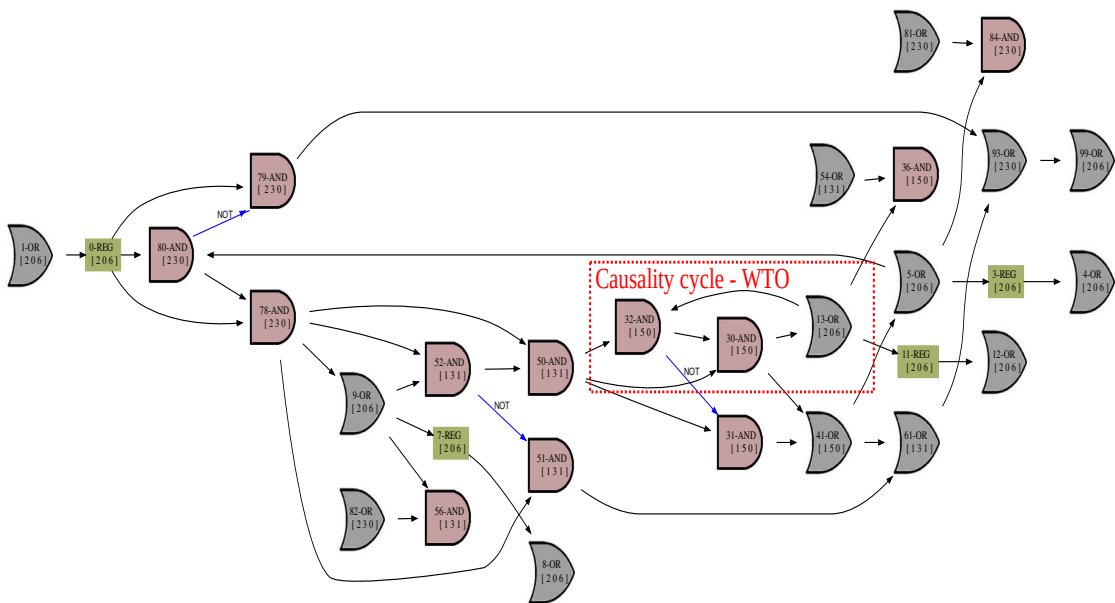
81-OR
[230]

84-AND
[230]

93-OR
[230]

99-OR
[206]

54-OR
[131]

36-AND
[150]

79-AND
[230]

NOT

1-OR
[206]

0-REG
[206]

80-AND
[230]

5-OR
[206]

3-REG
[206]

4-OR
[206]

Causality cycle - WTO

78-AND
[230]

32-AND
[150]

30-AND
[150]

13-OR
[206]

11-REG
[206]

12-OR
[206]

52-AND
[131]

50-AND
[131]

NOT

9-OR
[206]

NOT

7-REG
[206]

31-AND
[150]

41-OR
[150]

61-OR
[131]

51-AND
[131]

82-OR
[230]

56-AND
[131]

8-OR
[206]